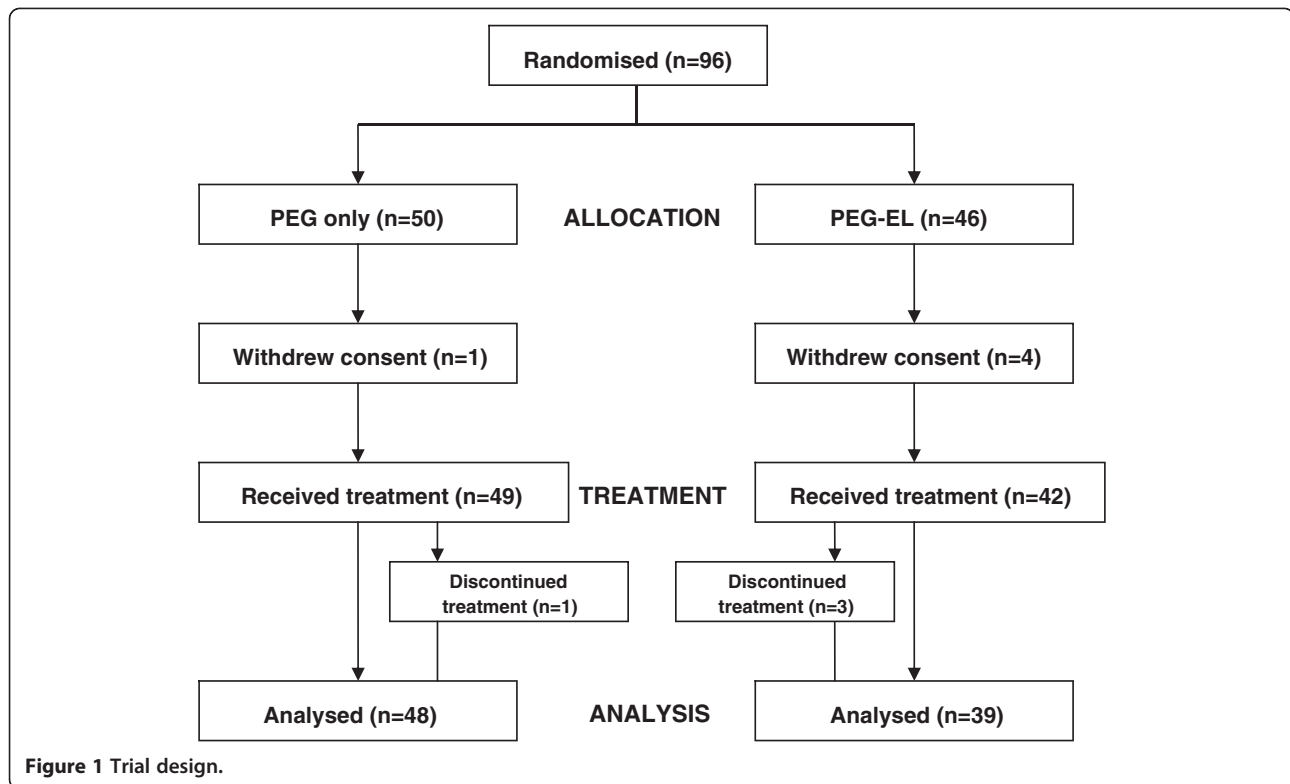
Randomised (n=96)

PEG only (n=50)

ALLOCATION

PEG-EL (n=46)

Withdrew consent (n=1)

Withdrew consent (n=4)

Received treatment (n=49)

TREATMENT

Received treatment (n=42)

Discontinued treatment (n=1)

Discontinued treatment (n=3)

Analysed (n=48)

ANALYSIS

Analysed (n=39)

Figure 1 Trial design.